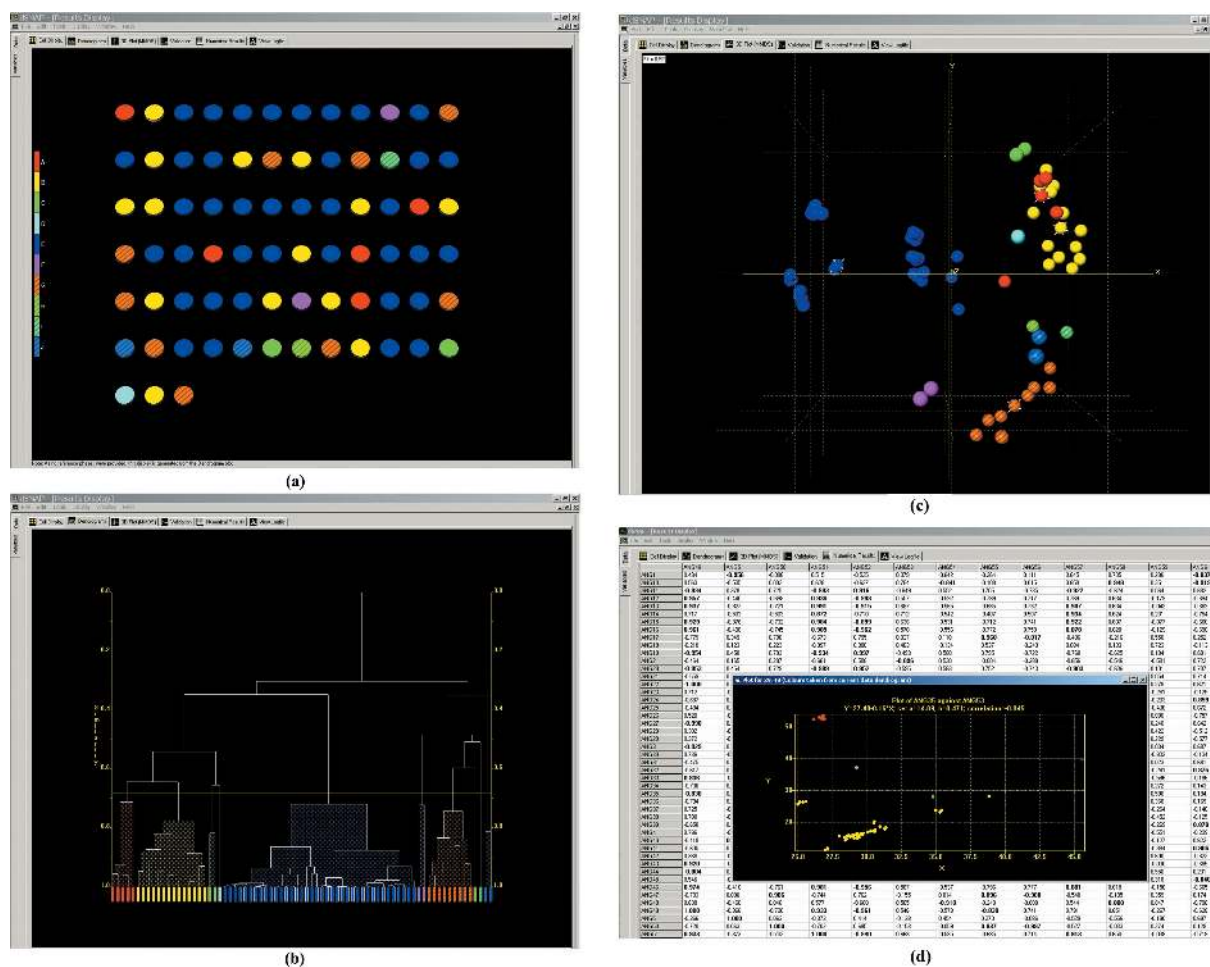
(a)

(b)

(c)

(d)

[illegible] - [Results Display]

Cell Display | Dendrogram | 3D Plot (NMDS) | Validation | Numerical Results | View Log File

A
B
C
D
E
F
G
H
I
J

X
Y

Plot of AMG35 against AMG5

Y

X

25.0 27.0 30.0 32.0 35.0 37.0 40.0 42.5 45.0